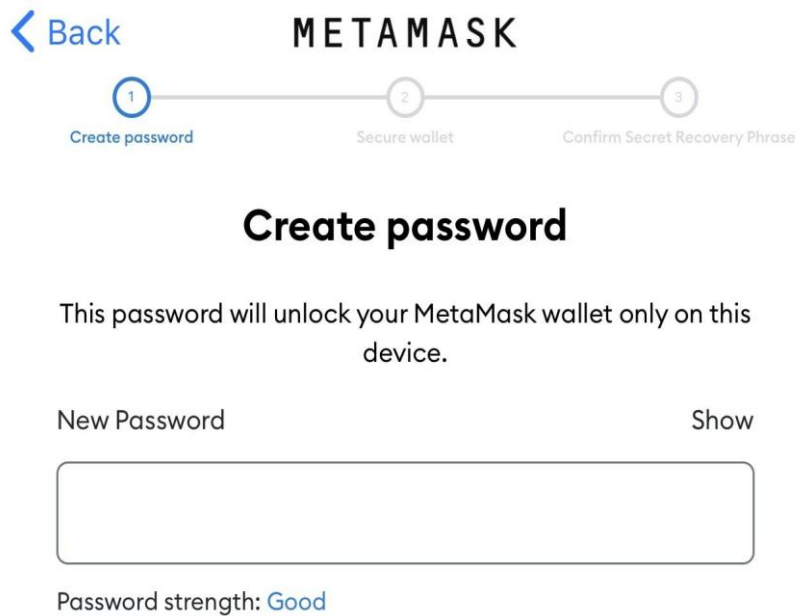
Back METAMASK

1 Create password
2 Secure wallet
3 Confirm Secret Recovery Phrase

Create password

This password will unlock your MetaMask wallet only on this device.

New Password Show

Password strength: Good